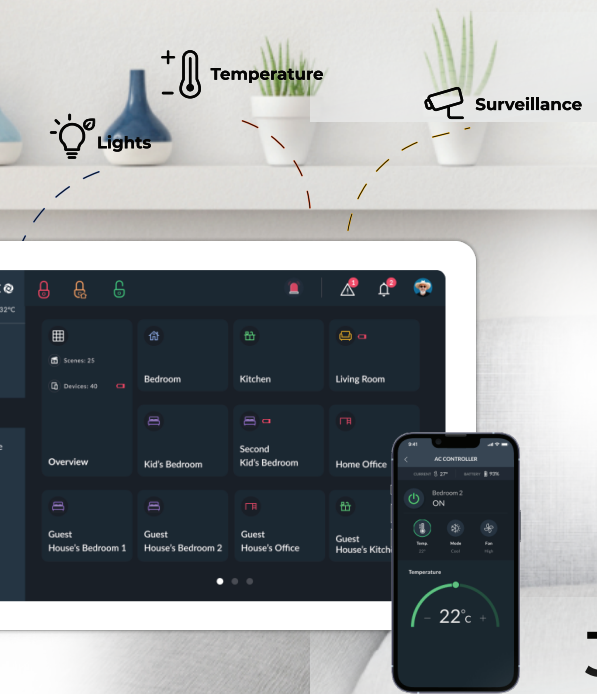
Temperature

Surveillance

Lights

32°C

1 2

Scenes: 25

Devices: 40

Overview

Bedroom

Kitchen

Living Room

Kid's Bedroom

Second Kid's Bedroom

Home Office

Guest House's Bedroom 1

Guest House's Bedroom 2

Guest House's Office

Guest House's Kitch

9:41

AC CONTROLLER

CURRENT 27° BATTERY 93%

Bedroom 2
ON

Temp
Mode
Fan

Temperature

22°c